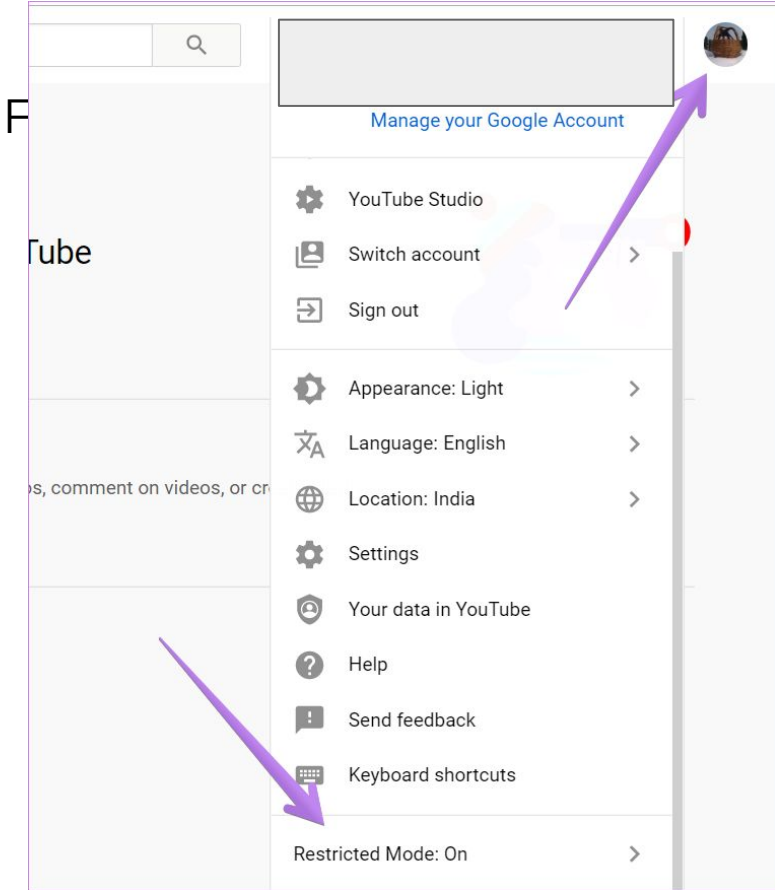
F

Tube

ɔs, comment on videos, or cr

Manage your Google Account

YouTube Studio

Switch account

Sign out

Appearance: Light

Language: English

Location: India

Settings

Your data in YouTube

Help

Send feedback

Keyboard shortcuts

Restricted Mode: On